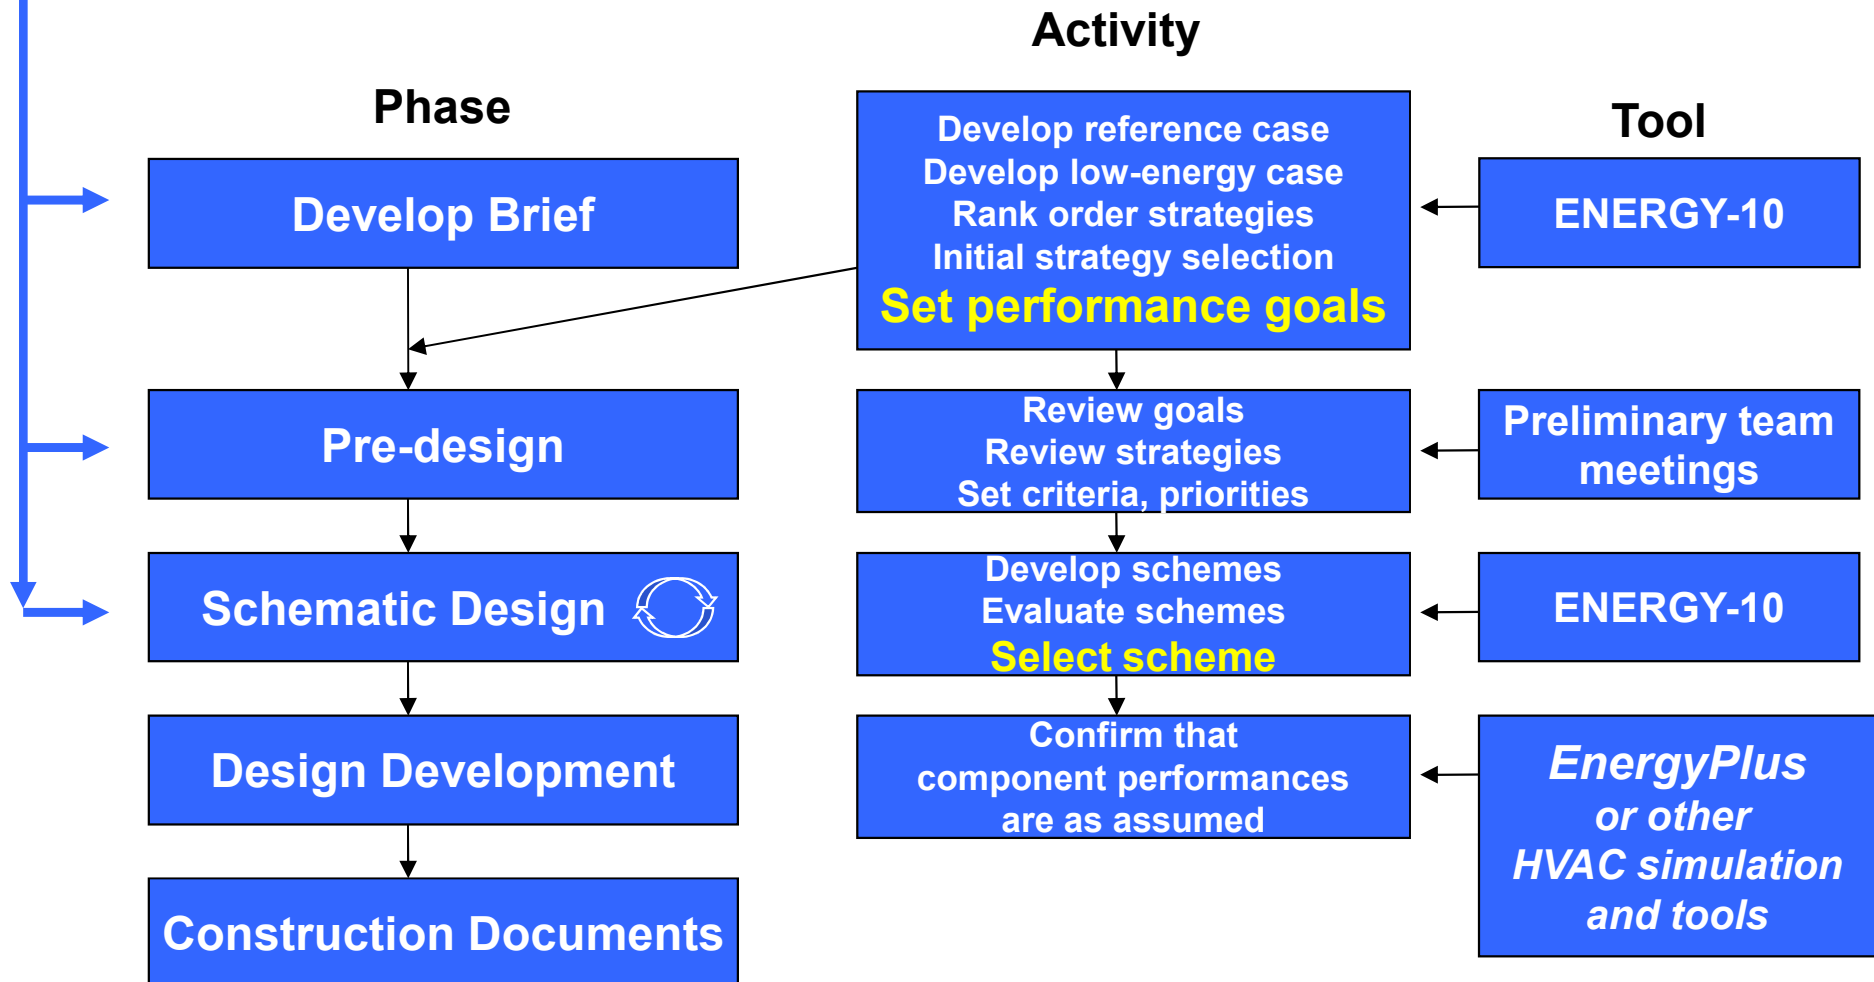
Phase

Develop Brief

Pre-design

Schematic Design

Design Development

Construction Documents

Activity

Develop reference case
Develop low-energy case
Rank order strategies
Initial strategy selection
Set performance goals

Review goals
Review strategies
Set criteria, priorities

Develop schemes
Evaluate schemes
Select scheme

Confirm that component performances are as assumed

Tool

ENERGY-10

Preliminary team meetings

ENERGY-10

EnergyPlus or other HVAC simulation and tools